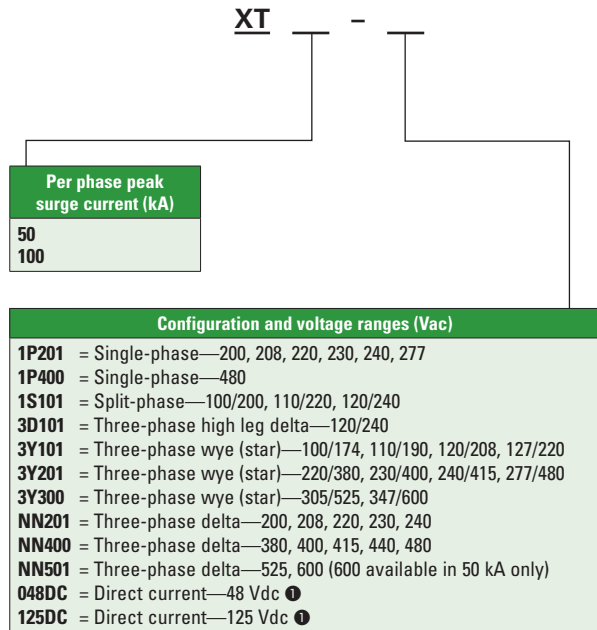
XT __ – __

Per phase peak surge current (kA)

50
100

Configuration and voltage ranges (Vac)

1P201 = Single-phase—200, 208, 220, 230, 240, 277
1P400 = Single-phase—480
1S101 = Split-phase—100/200, 110/220, 120/240
3D101 = Three-phase high leg delta—120/240
3Y101 = Three-phase wye (star)—100/174, 110/190, 120/208, 127/220
3Y201 = Three-phase wye (star)—220/380, 230/400, 240/415, 277/480
3Y300 = Three-phase wye (star)—305/525, 347/600
NN201 = Three-phase delta—200, 208, 220, 230, 240
NN400 = Three-phase delta—380, 400, 415, 440, 480
NN501 = Three-phase delta—525, 600 (600 available in 50 kA only)
048DC = Direct current—48 Vdc ❶
125DC = Direct current—125 Vdc ❶